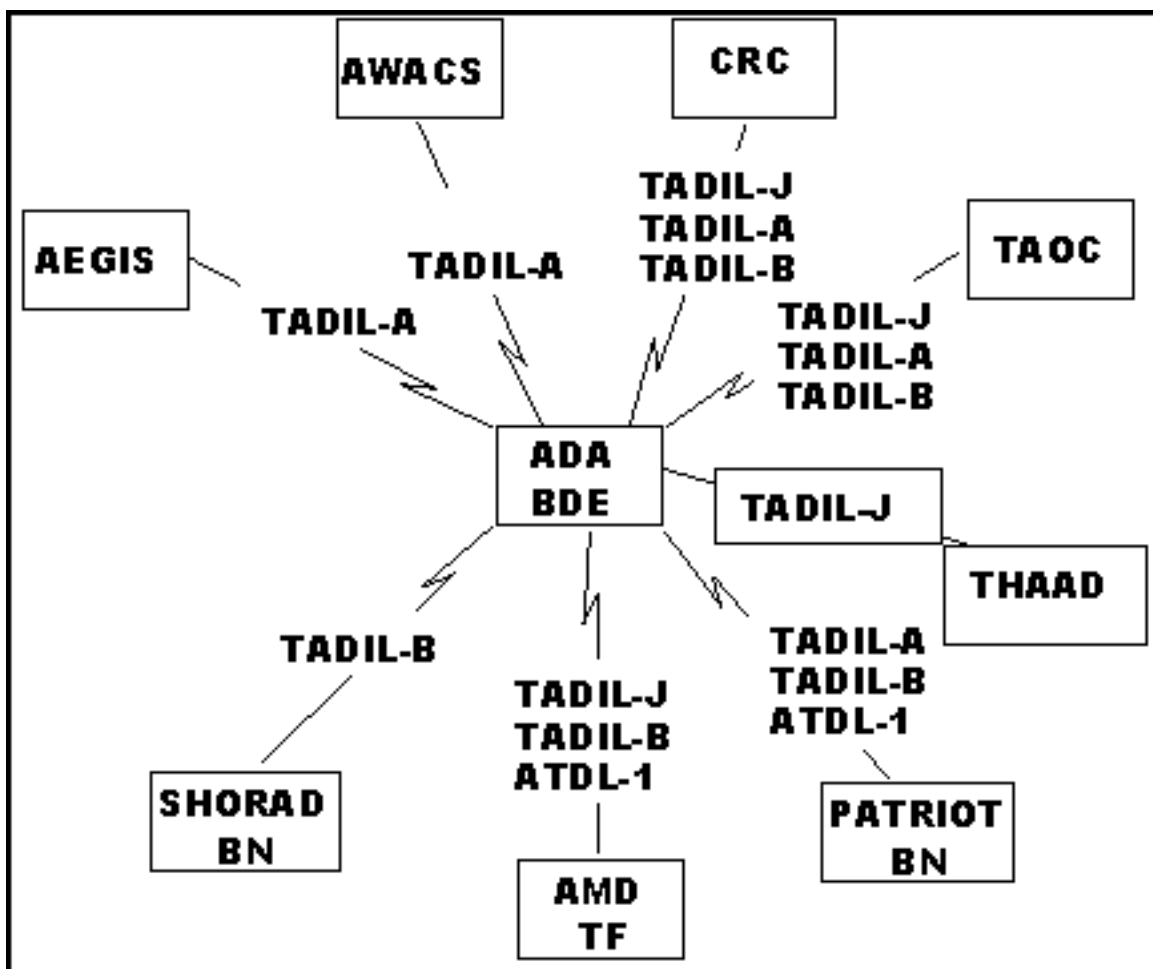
AWACS

CRC

TADIL-J
TADIL-A
TADIL-B

AEGIS

TADIL-A

TAOC

TADIL-A

TADIL-J
TADIL-A
TADIL-B

ADA
BDE

TADIL-J

THAAD

TADIL-B

TADIL-A
TADIL-B
ATDL-1

TADIL-J
TADIL-B
ATDL-1

SHORAD
BN

PATRIOT
BN

AMD
TF